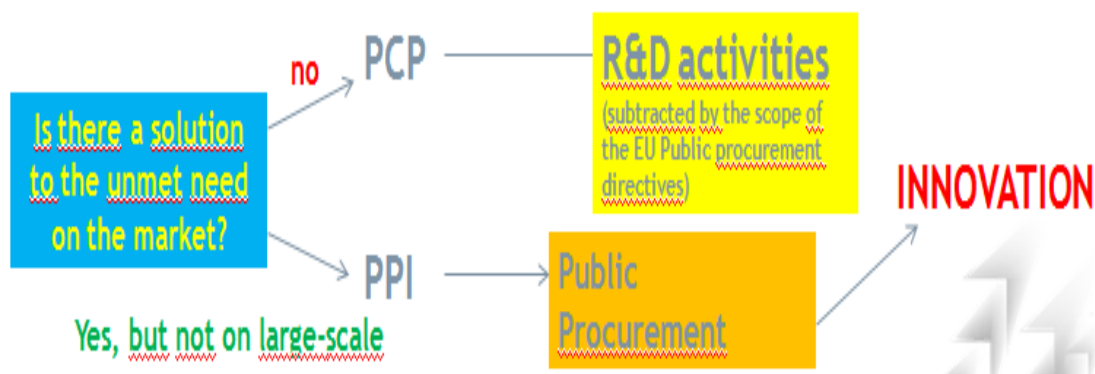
Is there a solution to the unmet need on the market?

no

PCP

R&D activities
(subtracted by the scope of the EU Public procurement directives)

INNOVATION

PPI

Public Procurement

Yes, but not on large-scale